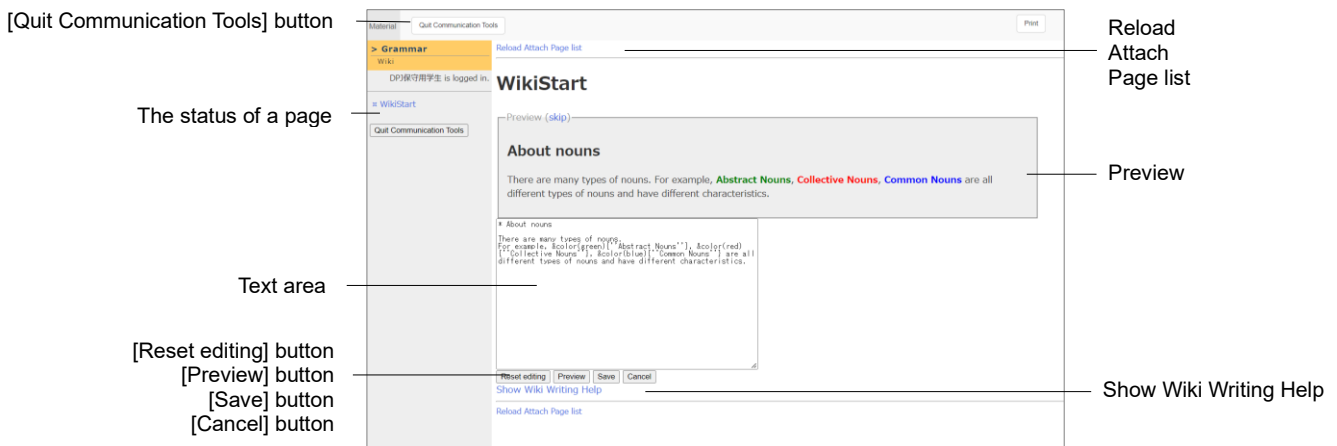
[Quit Communication Tools] button

Material Quit Communication Tools Print

Reload Attach Page list

> Grammar
Wiki
DP演習用学生 is logged in.

The status of a page

≡ WikiStart

Quit Communication Tools

Reload Attach Page list

WikiStart

Preview (skip)

About nouns

There are many types of nouns. For example, Abstract Nouns, Collective Nouns, Common Nouns are all different types of nouns and have different characteristics.

Preview

* About nouns

There are many types of nouns.
For example, &color(green)[''Abstract Nouns''], &color(red)[''Collective Nouns''], &color(blue)[''Common Nouns''] are all different types of nouns and have different characteristics.

Text area

[Reset editing] button
[Preview] button
[Save] button
[Cancel] button

Reset editing Preview Save Cancel

Show Wiki Writing Help

Show Wiki Writing Help

Reload Attach Page list